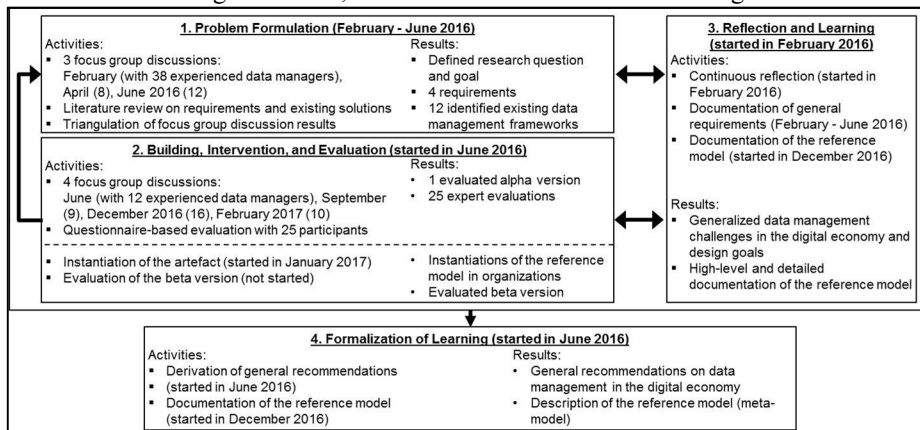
1. Problem Formulation (February - June 2016)

Activities:
▪ 3 focus group discussions: February (with 38 experienced data managers), April (8), June 2016 (12)
▪ Literature review on requirements and existing solutions
▪ Triangulation of focus group discussion results

Results:
▪ Defined research question and goal
▪ 4 requirements
▪ 12 identified existing data management frameworks

2. Building, Intervention, and Evaluation (started in June 2016)

Activities:
▪ 4 focus group discussions: June (with 12 experienced data managers), September (9), December 2016 (16), February 2017 (10)
▪ Questionnaire-based evaluation with 25 participants

Results:
• 1 evaluated alpha version
• 25 expert evaluations

▪ Instantiation of the artefact (started in January 2017)
▪ Evaluation of the beta version (not started)

• Instantiations of the reference model in organizations
• Evaluated beta version

3. Reflection and Learning (started in February 2016)

Activities:
▪ Continuous reflection (started in February 2016)
▪ Documentation of general requirements (February - June 2016)
▪ Documentation of the reference model (started in December 2016)

Results:
▪ Generalized data management challenges in the digital economy and design goals
▪ High-level and detailed documentation of the reference model

4. Formalization of Learning (started in June 2016)

Activities:
▪ Derivation of general recommendations
▪ (started in June 2016)
▪ Documentation of the reference model (started in December 2016)

Results:
• General recommendations on data management in the digital economy
• Description of the reference model (meta-model)